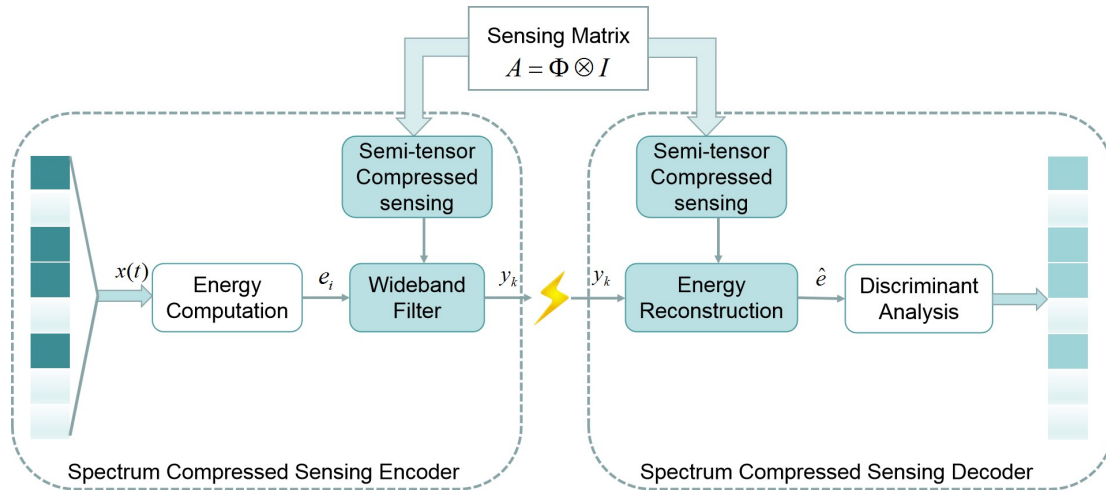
Sensing Matrix
$A = \Phi \otimes I$

Semi-tensor Compressed sensing

$x(t)$

Energy Computation

$e_i$

Wideband Filter

$y_k$

$y_k$

Semi-tensor Compressed sensing

Energy Reconstruction

$\hat{e}$

Discriminant Analysis

Spectrum Compressed Sensing Encoder

Spectrum Compressed Sensing Decoder